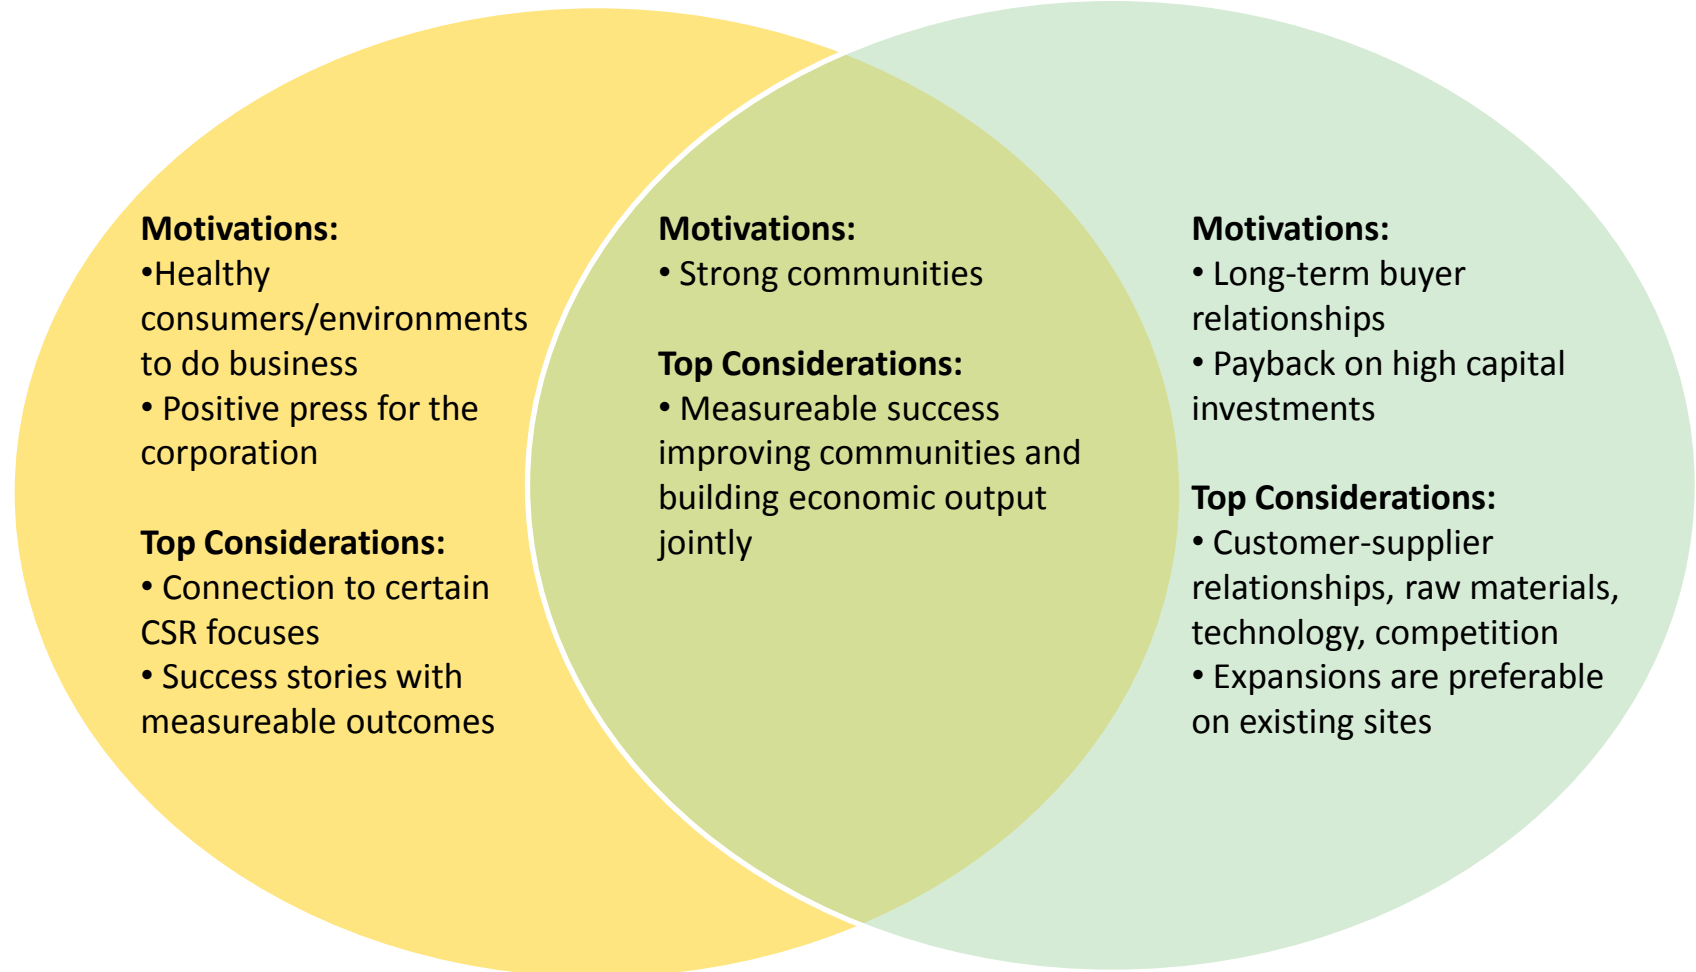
Motivations:
•Healthy consumers/environments to do business
• Positive press for the corporation

Top Considerations:
• Connection to certain CSR focuses
• Success stories with measureable outcomes

Motivations:
• Strong communities

Top Considerations:
• Measureable success improving communities and building economic output jointly

Motivations:
• Long-term buyer relationships
• Payback on high capital investments

Top Considerations:
• Customer-supplier relationships, raw materials, technology, competition
• Expansions are preferable on existing sites